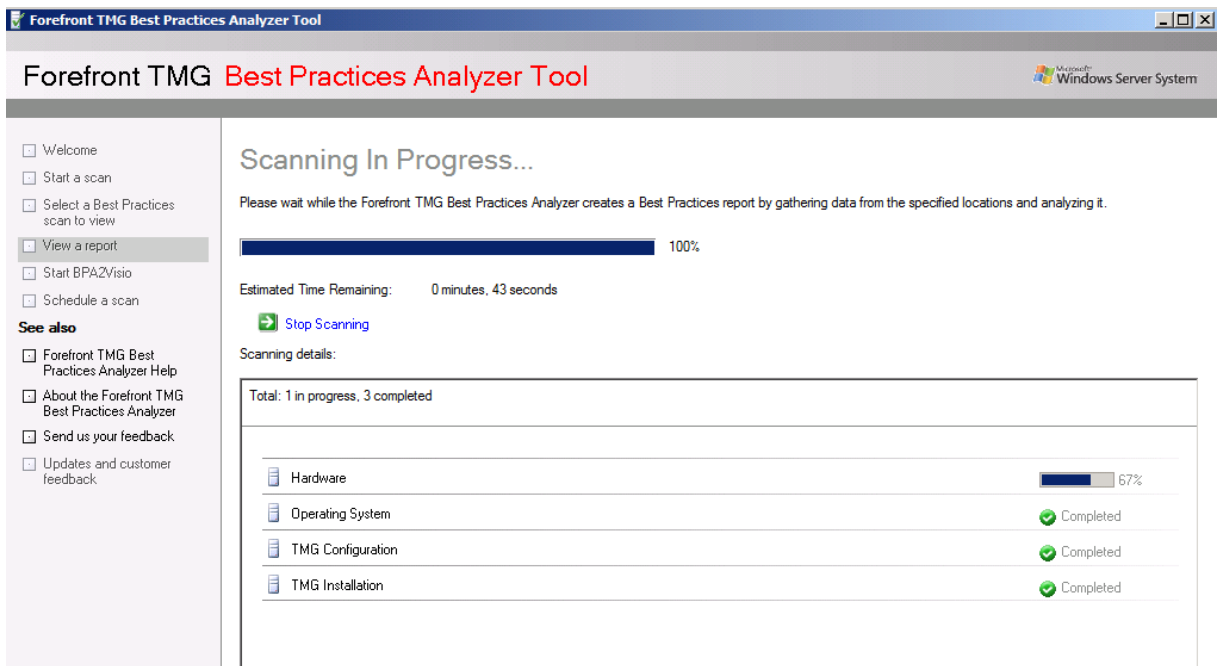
Forefront TMG Best Practices Analyzer Tool

Forefront TMG Best Practices Analyzer Tool

Microsoft Windows Server System

Welcome
Start a scan
Select a Best Practices scan to view
View a report
Start BPA2Visio
Schedule a scan

See also
Forefront TMG Best Practices Analyzer Help
About the Forefront TMG Best Practices Analyzer
Send us your feedback
Updates and customer feedback

Scanning In Progress...

Please wait while the Forefront TMG Best Practices Analyzer creates a Best Practices report by gathering data from the specified locations and analyzing it.

100%

Estimated Time Remaining: 0 minutes, 43 seconds

Stop Scanning

Scanning details:

Total: 1 in progress, 3 completed

Hardware 67%
Operating System Completed
TMG Configuration Completed
TMG Installation Completed